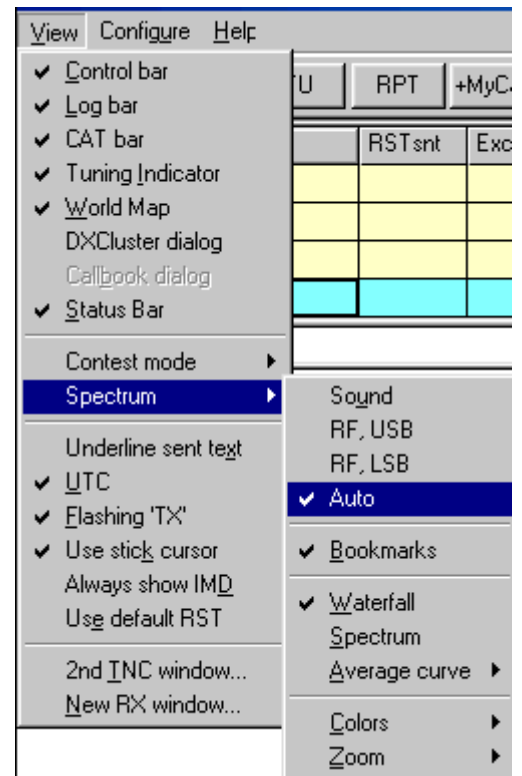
View Configure Help

✔ Control bar
✔ Log bar
✔ CAT bar
✔ Tuning Indicator
✔ World Map
DXCluster dialog
Callbook dialog
✔ Status Bar

Contest mode ▸
Spectrum ▸

Underline sent text
✔ UTC
✔ Flashing 'TX'
✔ Use stick cursor
Always show IMD
Use default RST

2nd TNC window...
New RX window...

TU
RPT
+MyC

RSTsnt
Exc

Sound
RF, USB
RF, LSB
✔ Auto

✔ Bookmarks

✔ Waterfall
Spectrum
Average curve ▸

Colors ▸
Zoom ▸